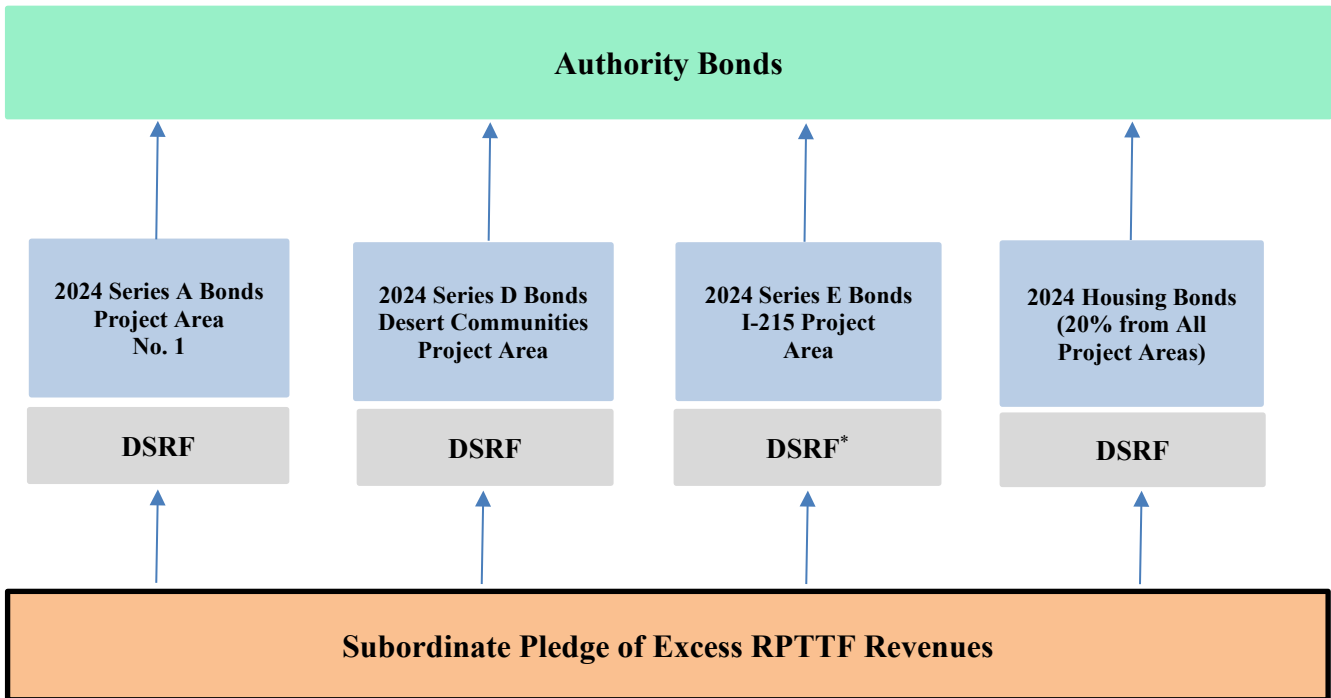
Authority Bonds

2024 Series A Bonds Project Area No. 1

DSRF

2024 Series D Bonds Desert Communities Project Area

DSRF

2024 Series E Bonds I-215 Project Area

DSRF*

2024 Housing Bonds (20% from All Project Areas)

DSRF

Subordinate Pledge of Excess RPTTF Revenues